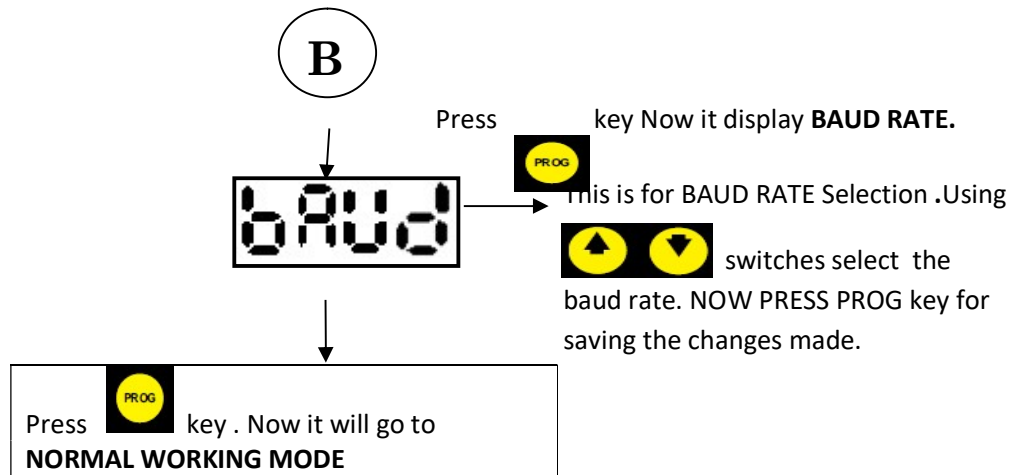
B

bAUd

Press PROG key Now it display **BAUD RATE.**

This is for BAUD RATE Selection .Using switches select the baud rate. NOW PRESS PROG key for saving the changes made.

Press PROG key . Now it will go to **NORMAL WORKING MODE**